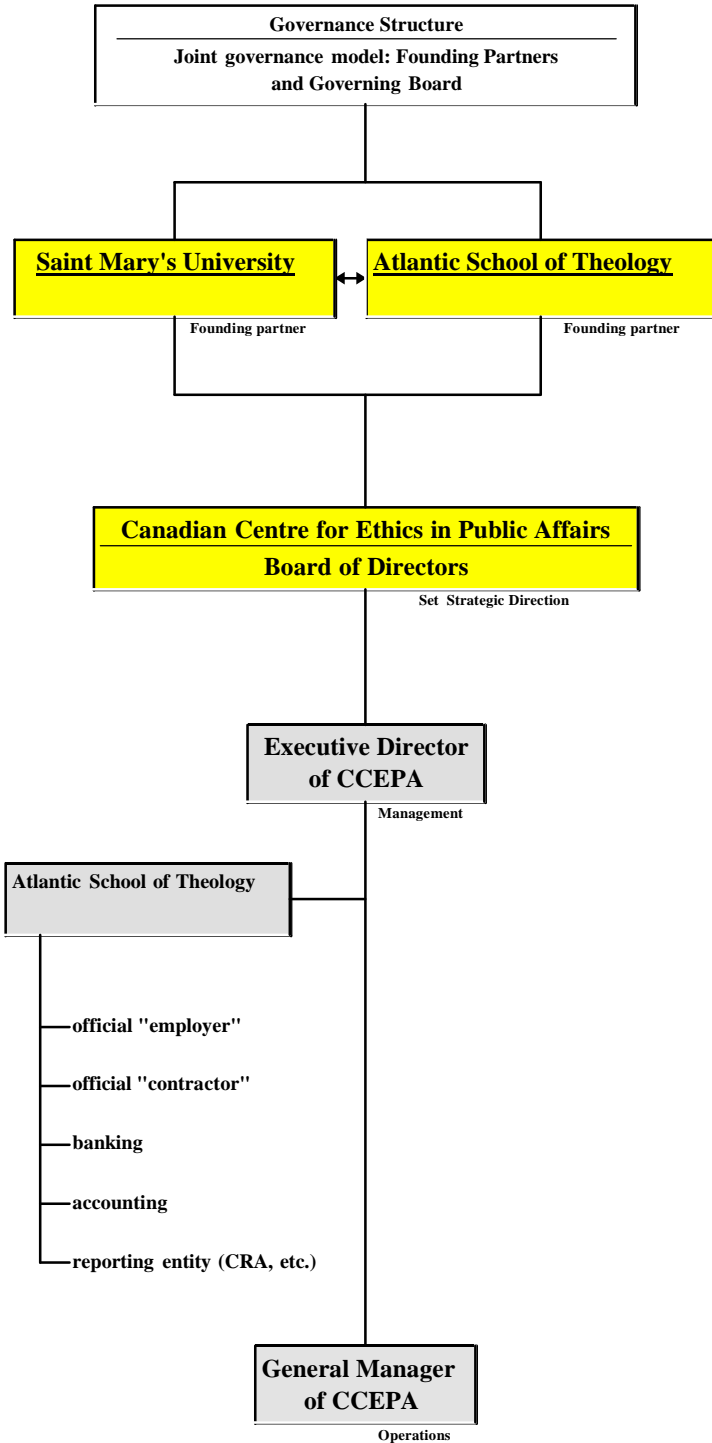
Governance Structure

Joint governance model: Founding Partners and Governing Board

Saint Mary's University

Founding partner

Atlantic School of Theology

Founding partner

Canadian Centre for Ethics in Public Affairs

Board of Directors

Set Strategic Direction

Executive Director of CCEPA

Management

Atlantic School of Theology

official "employer"

official "contractor"

banking

accounting

reporting entity (CRA, etc.)

General Manager of CCEPA

Operations